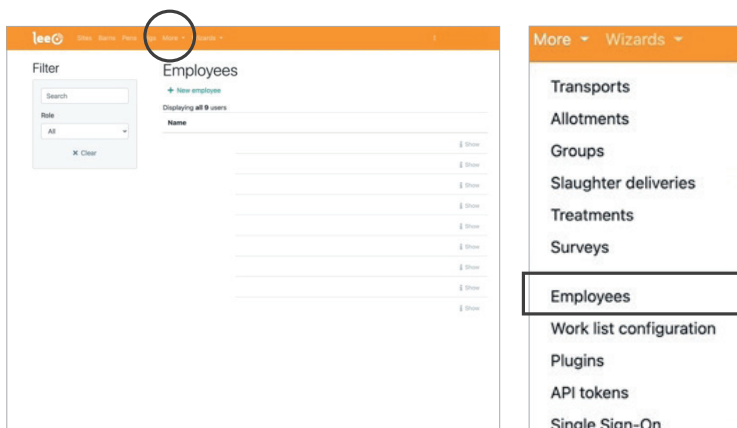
leeO Sites Barns Pens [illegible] More Wizards

Filter

Search

Role

All

✕ Clear

Employees

+ New employee

Displaying all 9 users

Name

Show

Show

Show

Show

Show

Show

Show

Show

Show

More Wizards

Transports

Allotments

Groups

Slaughter deliveries

Treatments

Surveys

Employees

Work list configuration

Plugins

API tokens

Single Sign-On